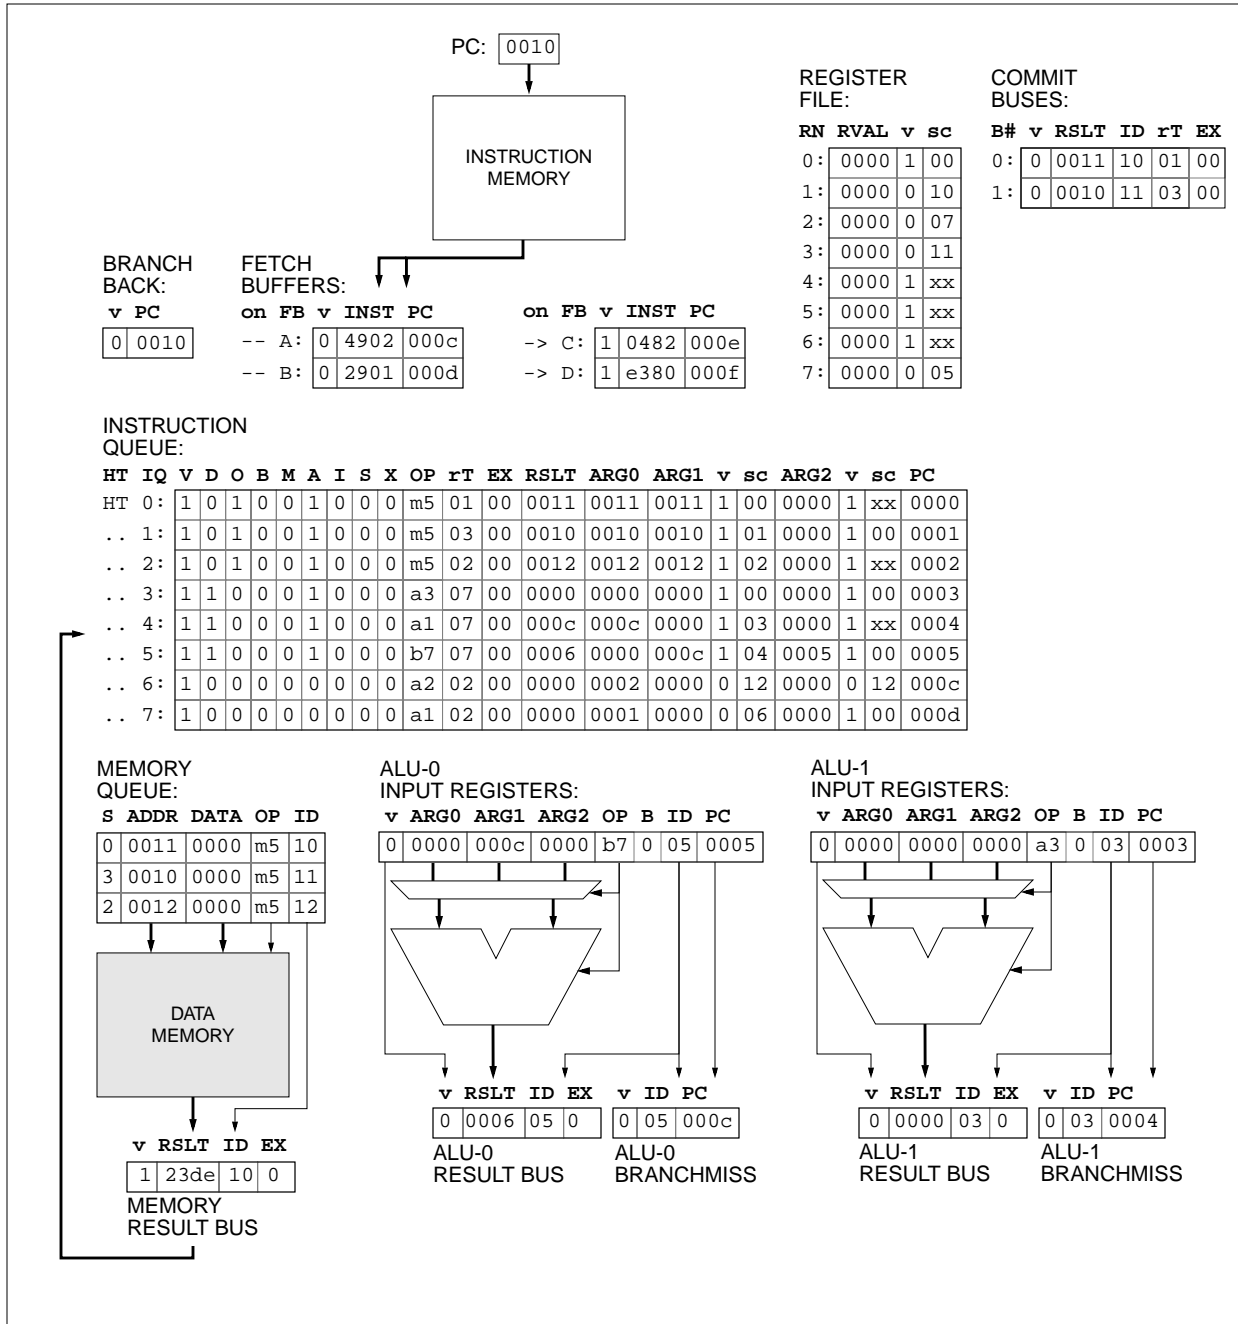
PC: 0010

INSTRUCTION MEMORY

REGISTER FILE:

| RN | RVAL | v | sc |
|---|---|---|---|
| 0: | 0000 | 1 | 00 |
| 1: | 0000 | 0 | 10 |
| 2: | 0000 | 0 | 07 |
| 3: | 0000 | 0 | 11 |
| 4: | 0000 | 1 | xx |
| 5: | 0000 | 1 | xx |
| 6: | 0000 | 1 | xx |
| 7: | 0000 | 0 | 05 |

COMMIT BUSES:

| B# | v | RSLT | ID | rT | EX |
|---|---|---|---|---|---|
| 0: | 0 | 0011 | 10 | 01 | 00 |
| 1: | 0 | 0010 | 11 | 03 | 00 |

BRANCH BACK:

| v | PC |
|---|---|
| 0 | 0010 |

FETCH BUFFERS:

| on | FB | v | INST | PC |
|---|---|---|---|---|
| -- | A: | 0 | 4902 | 000c |
| -- | B: | 0 | 2901 | 000d |

| on | FB | v | INST | PC |
|---|---|---|---|---|
| -> | C: | 1 | 0482 | 000e |
| -> | D: | 1 | e380 | 000f |

INSTRUCTION QUEUE:

| HT | IQ | V | D | O | B | M | A | I | S | X | OP | rT | EX | RSLT | ARG0 | ARG1 | v | sc | ARG2 | v | sc | PC |
|---|---|---|---|---|---|---|---|---|---|---|---|---|---|---|---|---|---|---|---|---|---|---|
| HT | 0: | 1 | 0 | 1 | 0 | 0 | 1 | 0 | 0 | 0 | m5 | 01 | 00 | 0011 | 0011 | 0011 | 1 | 00 | 0000 | 1 | xx | 0000 |
| .. | 1: | 1 | 0 | 1 | 0 | 0 | 1 | 0 | 0 | 0 | m5 | 03 | 00 | 0010 | 0010 | 0010 | 1 | 01 | 0000 | 1 | 00 | 0001 |
| .. | 2: | 1 | 0 | 1 | 0 | 0 | 1 | 0 | 0 | 0 | m5 | 02 | 00 | 0012 | 0012 | 0012 | 1 | 02 | 0000 | 1 | xx | 0002 |
| .. | 3: | 1 | 1 | 0 | 0 | 0 | 1 | 0 | 0 | 0 | a3 | 07 | 00 | 0000 | 0000 | 0000 | 1 | 00 | 0000 | 1 | 00 | 0003 |
| .. | 4: | 1 | 1 | 0 | 0 | 0 | 1 | 0 | 0 | 0 | a1 | 07 | 00 | 000c | 000c | 0000 | 1 | 03 | 0000 | 1 | xx | 0004 |
| .. | 5: | 1 | 1 | 0 | 0 | 0 | 1 | 0 | 0 | 0 | b7 | 07 | 00 | 0006 | 0000 | 000c | 1 | 04 | 0005 | 1 | 00 | 0005 |
| .. | 6: | 1 | 0 | 0 | 0 | 0 | 0 | 0 | 0 | 0 | a2 | 02 | 00 | 0000 | 0002 | 0000 | 0 | 12 | 0000 | 0 | 12 | 000c |
| .. | 7: | 1 | 0 | 0 | 0 | 0 | 0 | 0 | 0 | 0 | a1 | 02 | 00 | 0000 | 0001 | 0000 | 0 | 06 | 0000 | 1 | 00 | 000d |

MEMORY QUEUE:

| S | ADDR | DATA | OP | ID |
|---|---|---|---|---|
| 0 | 0011 | 0000 | m5 | 10 |
| 3 | 0010 | 0000 | m5 | 11 |
| 2 | 0012 | 0000 | m5 | 12 |

DATA MEMORY

| v | RSLT | ID | EX |
|---|---|---|---|
| 1 | 23de | 10 | 0 |

MEMORY RESULT BUS

ALU-0 INPUT REGISTERS:

| v | ARG0 | ARG1 | ARG2 | OP | B | ID | PC |
|---|---|---|---|---|---|---|---|
| 0 | 0000 | 000c | 0000 | b7 | 0 | 05 | 0005 |

| v | RSLT | ID | EX |
|---|---|---|---|
| 0 | 0006 | 05 | 0 |

ALU-0 RESULT BUS

| v | ID | PC |
|---|---|---|
| 0 | 05 | 000c |

ALU-0 BRANCHMISS

ALU-1 INPUT REGISTERS:

| v | ARG0 | ARG1 | ARG2 | OP | B | ID | PC |
|---|---|---|---|---|---|---|---|
| 0 | 0000 | 0000 | 0000 | a3 | 0 | 03 | 0003 |

| v | RSLT | ID | EX |
|---|---|---|---|
| 0 | 0000 | 03 | 0 |

ALU-1 RESULT BUS

| v | ID | PC |
|---|---|---|
| 0 | 03 | 0004 |

ALU-1 BRANCHMISS